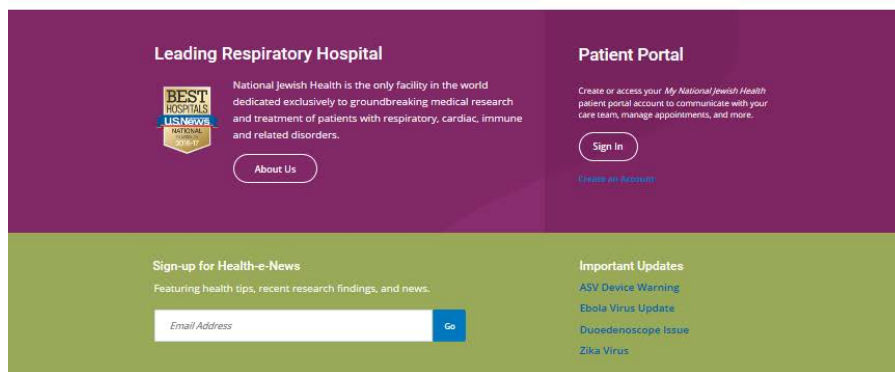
Leading Respiratory Hospital

BEST HOSPITALS U.S.News NATIONAL 2016-17

National Jewish Health is the only facility in the world dedicated exclusively to groundbreaking medical research and treatment of patients with respiratory, cardiac, immune and related disorders.

About Us

Patient Portal

Create or access your My National Jewish Health patient portal account to communicate with your care team, manage appointments, and more.

Sign In

Create an Account

Sign-up for Health-e-News

Featuring health tips, recent research findings, and news.

Email Address

Go

Important Updates

ASV Device Warning

Ebola Virus Update

Duoedenoscope Issue

Zika Virus